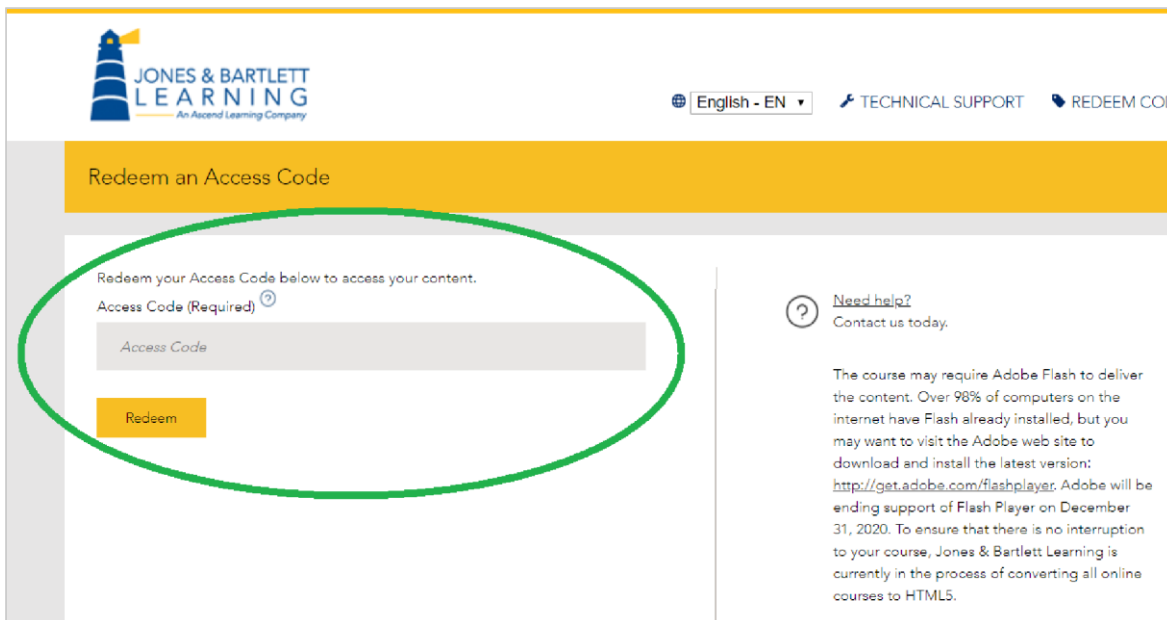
JONES & BARTLETT LEARNING
An Ascend Learning Company

English - EN ▾ TECHNICAL SUPPORT REDEEM CO

Redeem an Access Code

Redeem your Access Code below to access your content.

Access Code (Required) ?

Access Code

Redeem

?

Need help?
Contact us today.

The course may require Adobe Flash to deliver the content. Over 98% of computers on the internet have Flash already installed, but you may want to visit the Adobe web site to download and install the latest version: http://get.adobe.com/flashplayer. Adobe will be ending support of Flash Player on December 31, 2020. To ensure that there is no interruption to your course, Jones & Bartlett Learning is currently in the process of converting all online courses to HTML5.